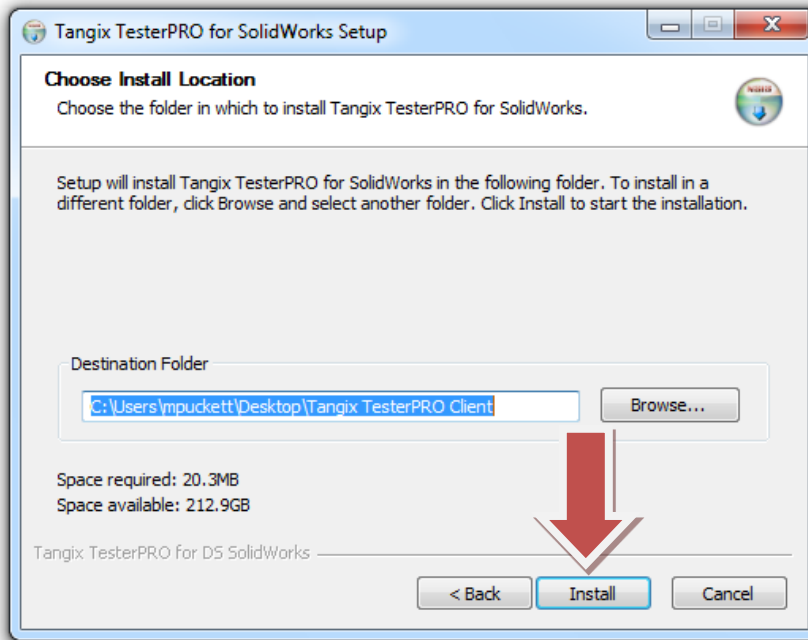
Tangix TesterPRO for SolidWorks Setup

Choose Install Location

Choose the folder in which to install Tangix TesterPRO for SolidWorks.

Setup will install Tangix TesterPRO for SolidWorks in the following folder. To install in a different folder, click Browse and select another folder. Click Install to start the installation.

Destination Folder

C:\Users\mpuckett\Desktop\Tangix TesterPRO Client

Browse...

Space required: 20.3MB
Space available: 212.9GB

Tangix TesterPRO for DS SolidWorks

< Back

Install

Cancel